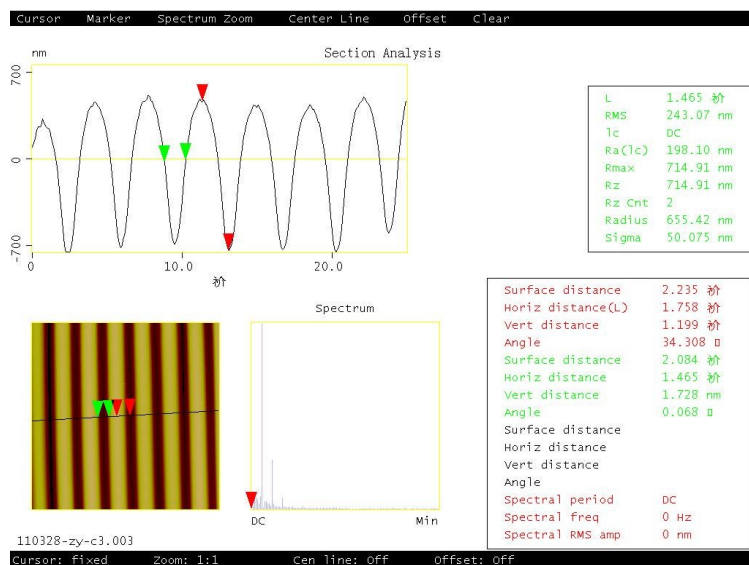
Cursor Marker Spectrum Zoom Center Line Offset Clear

nm

Section Analysis

700

0

-700

0

10.0

20.0

祄

| | |
|---|---|
| L | 1.465 祄 |
| RMS | 243.07 nm |
| lc | DC |
| Ra(lc) | 198.10 nm |
| Rmax | 714.91 nm |
| Rz | 714.91 nm |
| Rz Cnt | 2 |
| Radius | 655.42 nm |
| Sigma | 50.075 nm |

Spectrum

DC

Min

| | |
|---|---|
| Surface distance | 2.235 祄 |
| Horiz distance(L) | 1.758 祄 |
| Vert distance | 1.199 祄 |
| Angle | 34.308 ° |
| Surface distance | 2.084 祄 |
| Horiz distance | 1.465 祄 |
| Vert distance | 1.728 nm |
| Angle | 0.068 ° |
| Surface distance | |
| Horiz distance | |
| Vert distance | |
| Angle | |
| Spectral period | DC |
| Spectral freq | 0 Hz |
| Spectral RMS amp | 0 nm |

110328-zy-c3.003

Cursor: fixed Zoom: 1:1 Cen line: Off Offset: Off